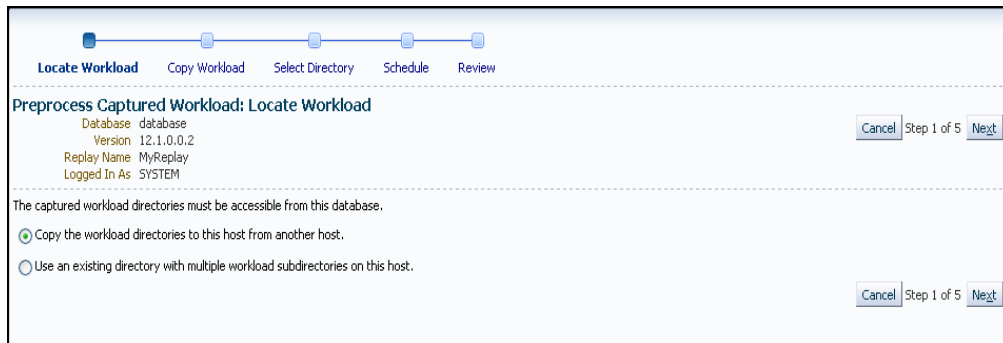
Locate Workload Copy Workload Select Directory Schedule Review

Preprocess Captured Workload: Locate Workload

Database database
Version 12.1.0.0.2
Replay Name MyReplay
Logged In As SYSTEM

Cancel Step 1 of 5 Next

The captured workload directories must be accessible from this database.

Copy the workload directories to this host from another host.

Use an existing directory with multiple workload subdirectories on this host.

Cancel Step 1 of 5 Next